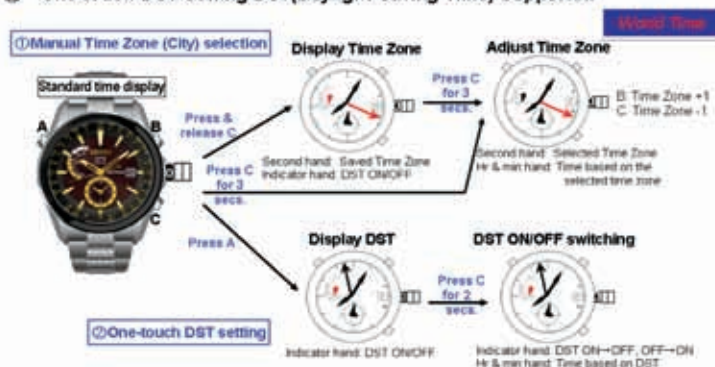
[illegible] Time Zone selection / DST setting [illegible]

World Time

①Manual Time Zone (City) selection

Standard time display

A

B

C

Press & release C

Press C for 3 secs.

Press A

Display Time Zone

Second hand: Saved Time Zone
Indicator hand: DST ON/OFF

Press C for 3 secs.

Adjust Time Zone

B: Time Zone +1
C: Time Zone -1

Second hand: Selected Time Zone
Hr & min hand: Time based on the selected time zone

Display DST

Indicator hand: DST ON/OFF

Press C for 2 secs.

DST ON/OFF switching

Indicator hand: DST ON→OFF, OFF→ON
Hr & min hand: Time based on DST

②One-touch DST setting